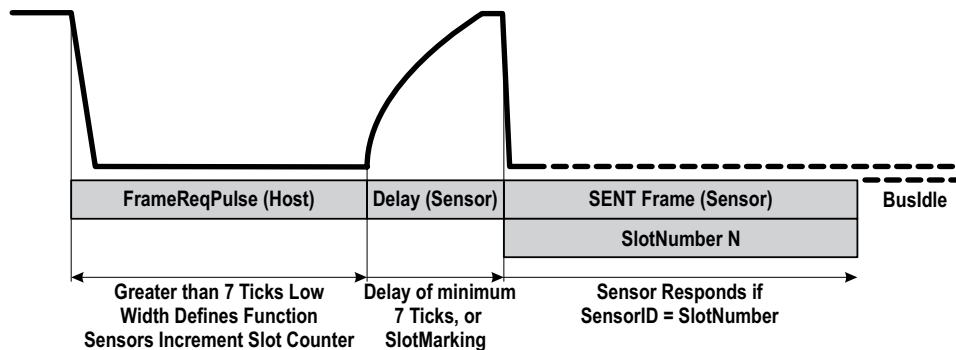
FrameReqPulse (Host)

Delay (Sensor)

SENT Frame (Sensor)

BusIdle

SlotNumber N

Greater than 7 Ticks Low Width Defines Function Sensors Increment Slot Counter

Delay of minimum 7 Ticks, or SlotMarking

Sensor Responds if SensorID = SlotNumber